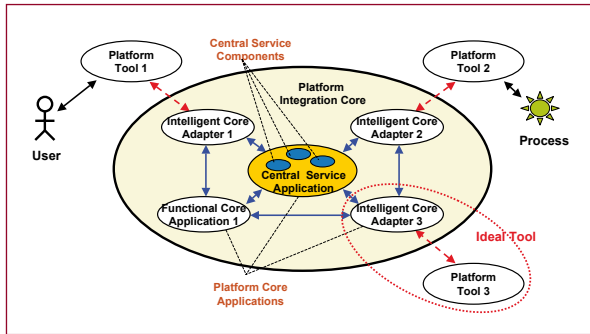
Platform Tool 1

Central Service Components

Platform Tool 2

Platform Integration Core

Intelligent Core Adapter 1

Intelligent Core Adapter 2

User

Process

Central Service Application

Functional Core Application 1

Intelligent Core Adapter 3

Ideal Tool

Platform Tool 3

Platform Core Applications